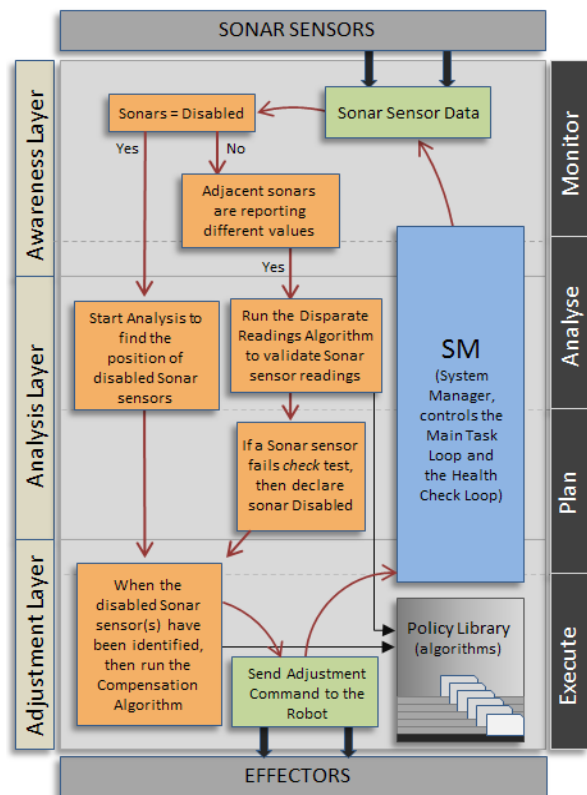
SONAR SENSORS

Awareness Layer

Analysis Layer

Adjustment Layer

Monitor

Analyse

Plan

Execute

Sonars = Disabled

Sonar Sensor Data

Yes

No

Adjacent sonars are reporting different values

Yes

Start Analysis to find the position of disabled Sonar sensors

Run the Disparate Readings Algorithm to validate Sonar sensor readings

SM

(System Manager, controls the Main Task Loop and the Health Check Loop)

If a Sonar sensor fails *check* test, then declare sonar Disabled

When the disabled Sonar sensor(s) have been identified, then run the Compensation Algorithm

Policy Library (algorithms)

Send Adjustment Command to the Robot

EFFECTORS